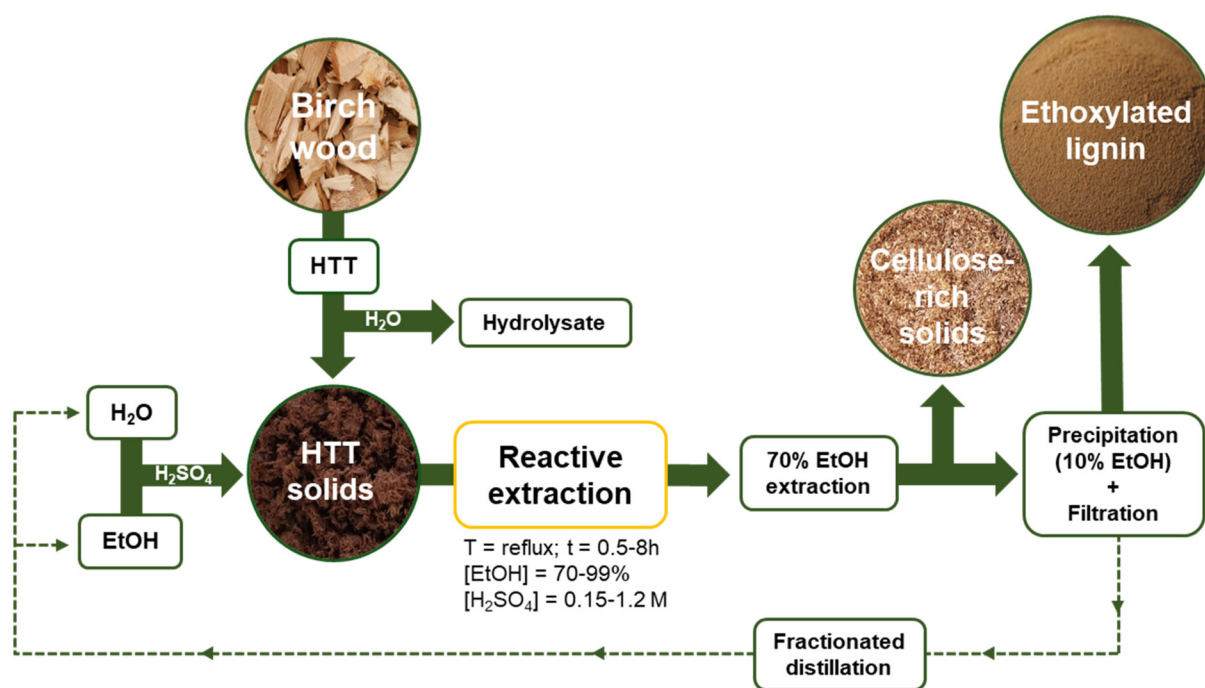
Birch wood

HTT

$H_2O$

Hydrolysate

Ethoxylated lignin

Cellulose-rich solids

$H_2O$

$H_2SO_4$

EtOH

HTT solids

Reactive extraction

T = reflux; t = 0.5-8h
[EtOH] = 70-99%
[$H_2SO_4$] = 0.15-1.2 M

70% EtOH extraction

Precipitation (10% EtOH) + Filtration

Fractionated distillation